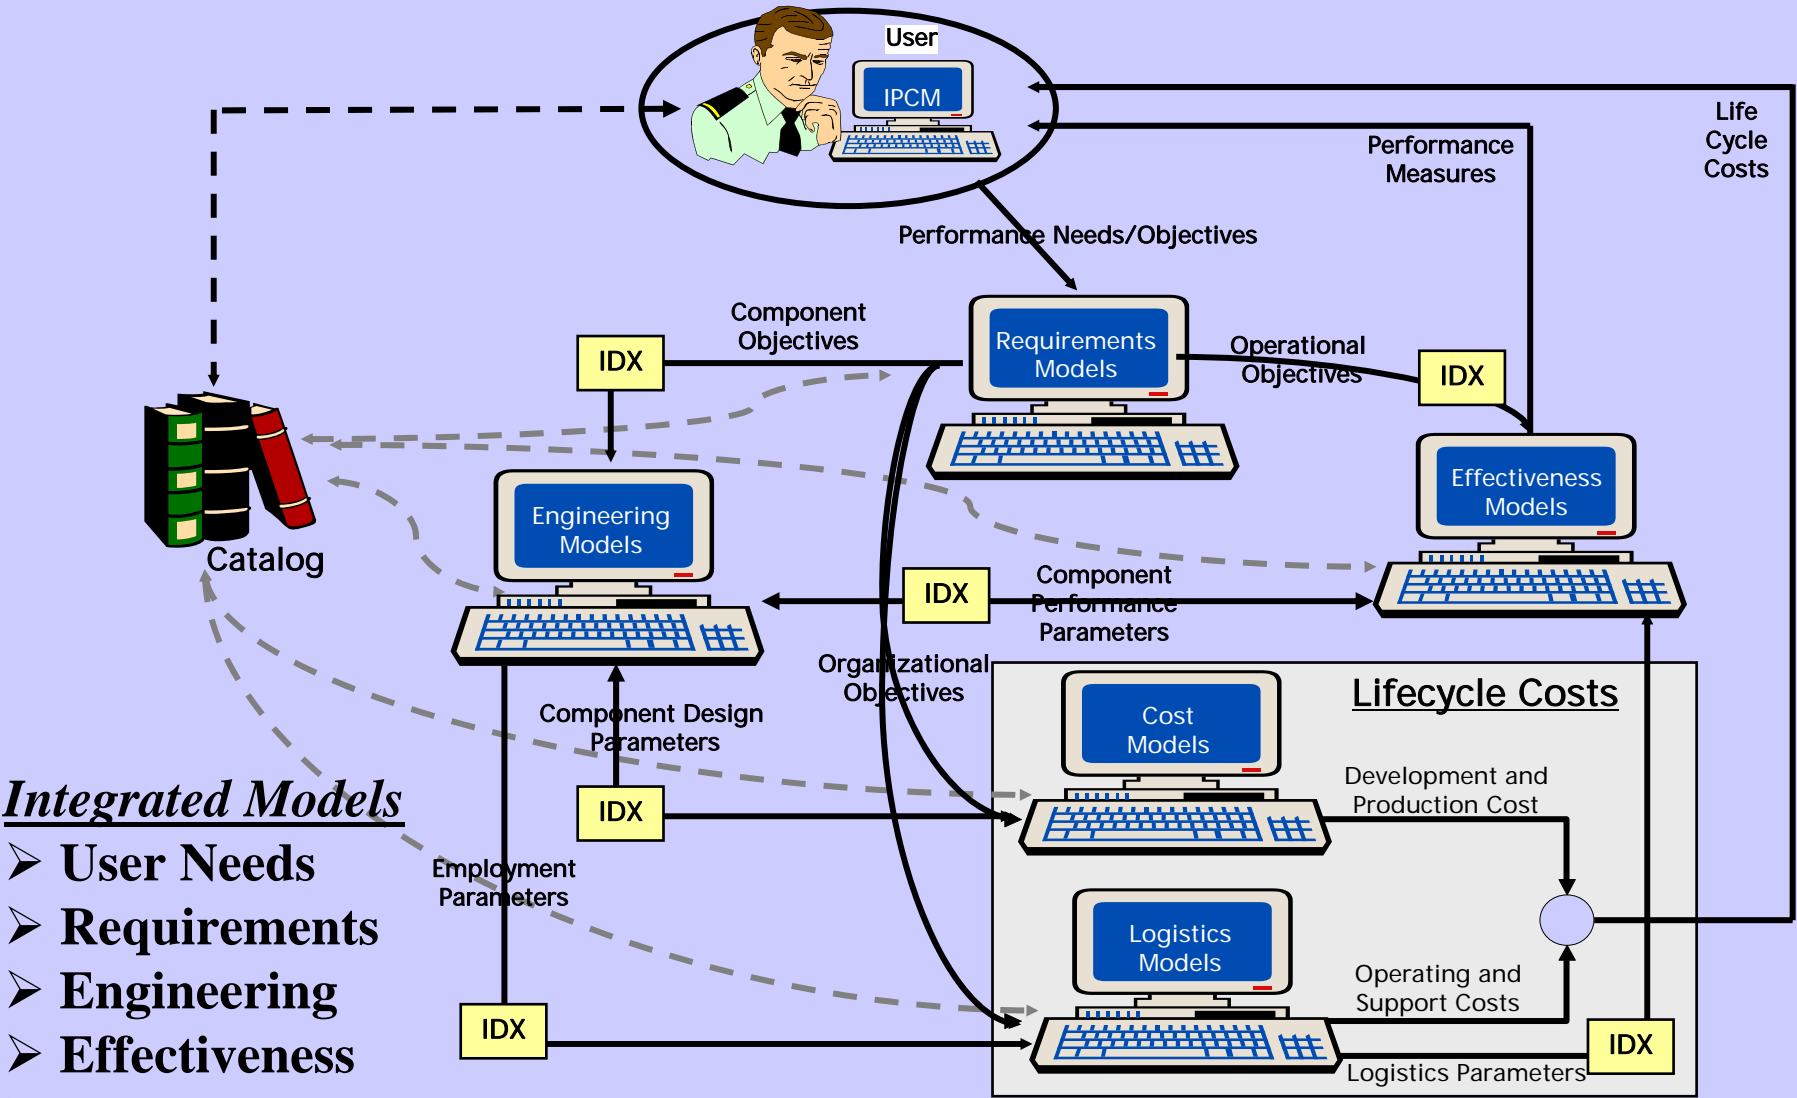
User

IPCM

Life Cycle Costs

Performance Measures

Performance Needs/Objectives

Component Objectives

IDX

Requirements Models

Operational Objectives

IDX

Effectiveness Models

Catalog

Engineering Models

IDX

Component Performance Parameters

Organizational Objectives

Lifecycle Costs

Cost Models

Component Design Parameters

Development and Production Cost

IDX

Integrated Models

➢ User Needs

➢ Requirements

➢ Engineering

➢ Effectiveness

Employment Parameters

Logistics Models

Operating and Support Costs

IDX

IDX

Logistics Parameters